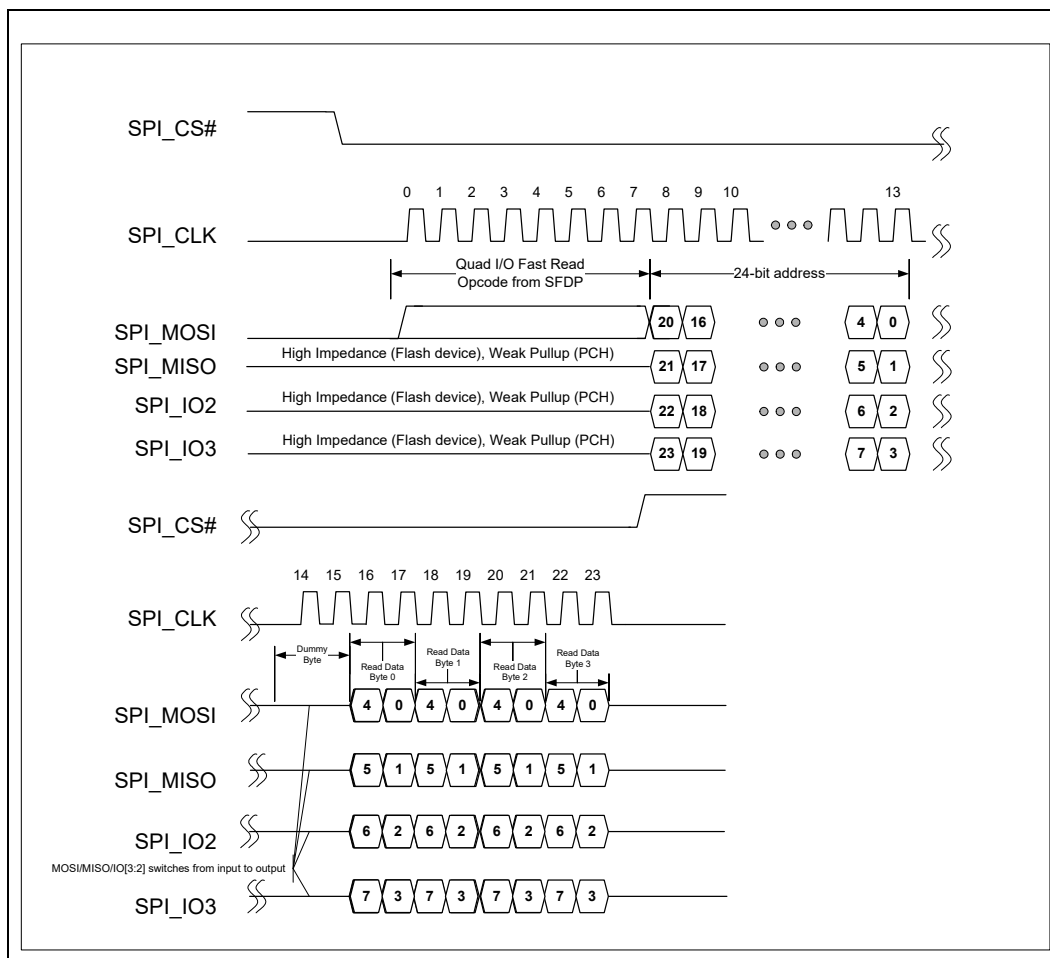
SPI_CS#

0 1 2 3 4 5 6 7 8 9 10 13

SPI_CLK

Quad I/O Fast Read Opcode from SFDP

24-bit address

SPI_MOSI 20 16 4 0

SPI_MISO High Impedance (Flash device), Weak Pullup (PCH) 21 17 5 1

SPI_IO2 High Impedance (Flash device), Weak Pullup (PCH) 22 18 6 2

SPI_IO3 High Impedance (Flash device), Weak Pullup (PCH) 23 19 7 3

SPI_CS#

14 15 16 17 18 19 20 21 22 23

SPI_CLK

Dummy Byte

Read Data Byte 0

Read Data Byte 1

Read Data Byte 2

Read Data Byte 3

SPI_MOSI 4 0 4 0 4 0 4 0

SPI_MISO 5 1 5 1 5 1 5 1

SPI_IO2 6 2 6 2 6 2 6 2

MOSI/MISO/IO[3:2] switches from input to output

SPI_IO3 7 3 7 3 7 3 7 3